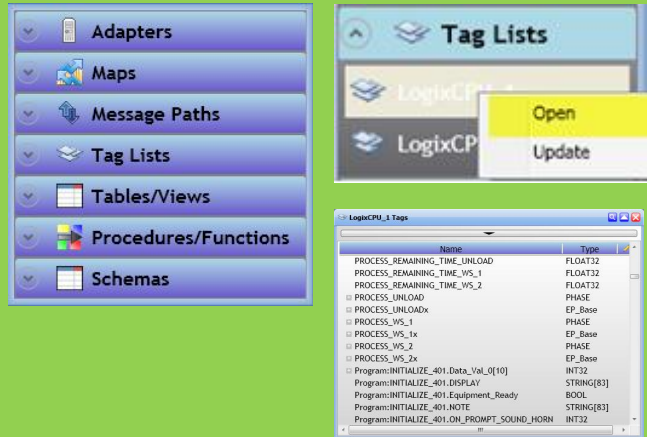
Adapters

Maps

Message Paths

Tag Lists

Tables/Views

Procedures/Functions

Schemas

Tag Lists

LogixCPU_1

LogixCP

Open

Update

LogixCPU_1 Tags

| Name | Type |
|---|---|
| PROCESS_REMAINING_TIME_UNLOAD | FLOAT32 |
| PROCESS_REMAINING_TIME_WS_1 | FLOAT32 |
| PROCESS_REMAINING_TIME_WS_2 | FLOAT32 |
| PROCESS_UNLOAD | PHASE |
| PROCESS_UNLOADx | EP_Base |
| PROCESS_WS_1 | PHASE |
| PROCESS_WS_1x | EP_Base |
| PROCESS_WS_2 | PHASE |
| PROCESS_WS_2x | EP_Base |
| Program:INITIALIZE_401.Data_Val_0[10] | INT32 |
| Program:INITIALIZE_401.DISPLAY | STRING[83] |
| Program:INITIALIZE_401.Equipment_Ready | BOOL |
| Program:INITIALIZE_401.NOTE | STRING[83] |
| Program:INITIALIZE_401.ON_PROMPT_SOUND_HORN | INT32 |